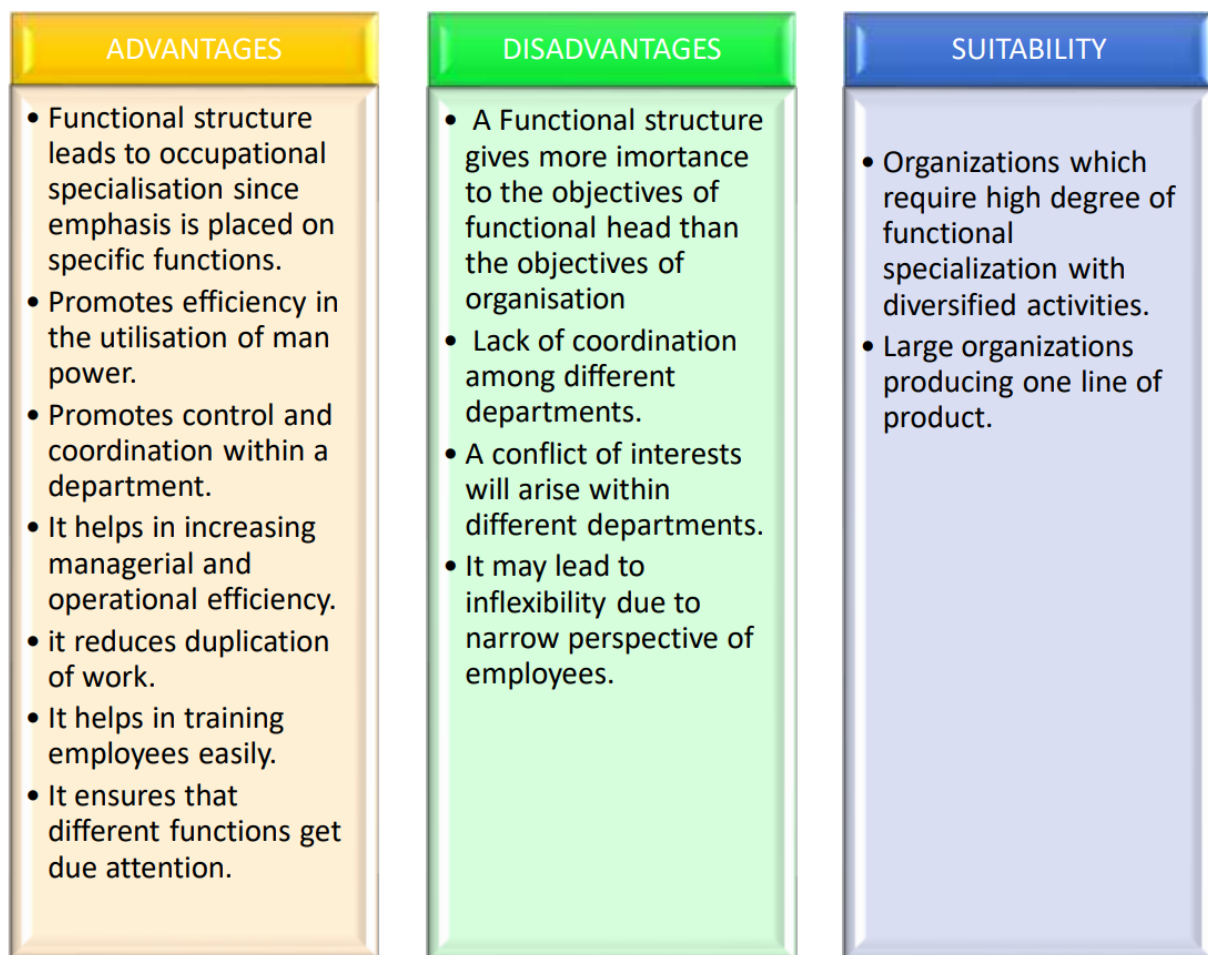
ADVANTAGES

• Functional structure leads to occupational specialisation since emphasis is placed on specific functions.
• Promotes efficiency in the utilisation of man power.
• Promotes control and coordination within a department.
• It helps in increasing managerial and operational efficiency.
• it reduces duplication of work.
• It helps in training employees easily.
• It ensures that different functions get due attention.

DISADVANTAGES

• A Functional structure gives more imortance to the objectives of functional head than the objectives of organisation
• Lack of coordination among different departments.
• A conflict of interests will arise within different departments.
• It may lead to inflexibility due to narrow perspective of employees.

SUITABILITY

• Organizations which require high degree of functional specialization with diversified activities.
• Large organizations producing one line of product.